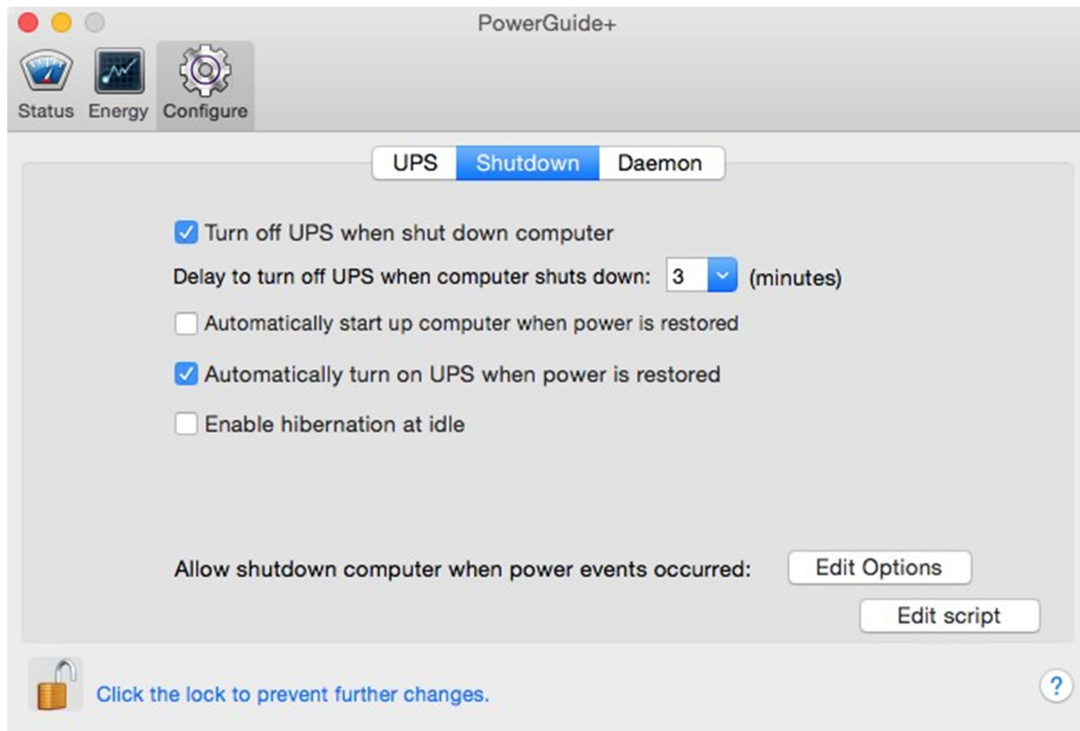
PowerGuide+

Status Energy Configure

UPS Shutdown Daemon

Turn off UPS when shut down computer

Delay to turn off UPS when computer shuts down: 3 (minutes)

Automatically start up computer when power is restored

Automatically turn on UPS when power is restored

Enable hibernation at idle

Allow shutdown computer when power events occurred: Edit Options

Edit script

Click the lock to prevent further changes.

?